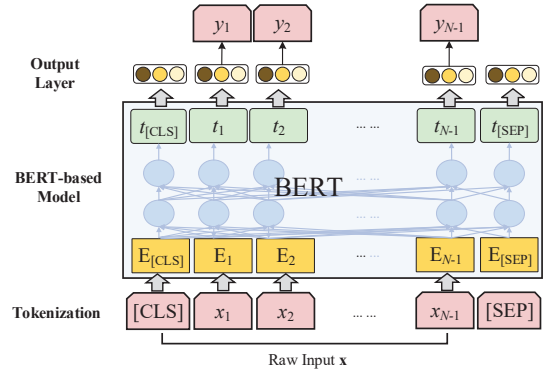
$y_1$ $y_2$ $y_{N\text{-}1}$

Output Layer

$t_{[CLS]}$ $t_1$ $t_2$ ... ... $t_{N\text{-}1}$ $t_{[SEP]}$

BERT-based Model

BERT

... ...

$E_{[CLS]}$ $E_1$ $E_2$ ... ... $E_{N\text{-}1}$ $E_{[SEP]}$

Tokenization

[CLS] $x_1$ $x_2$ ... ... $x_{N\text{-}1}$ [SEP]

Raw Input $\mathbf{x}$